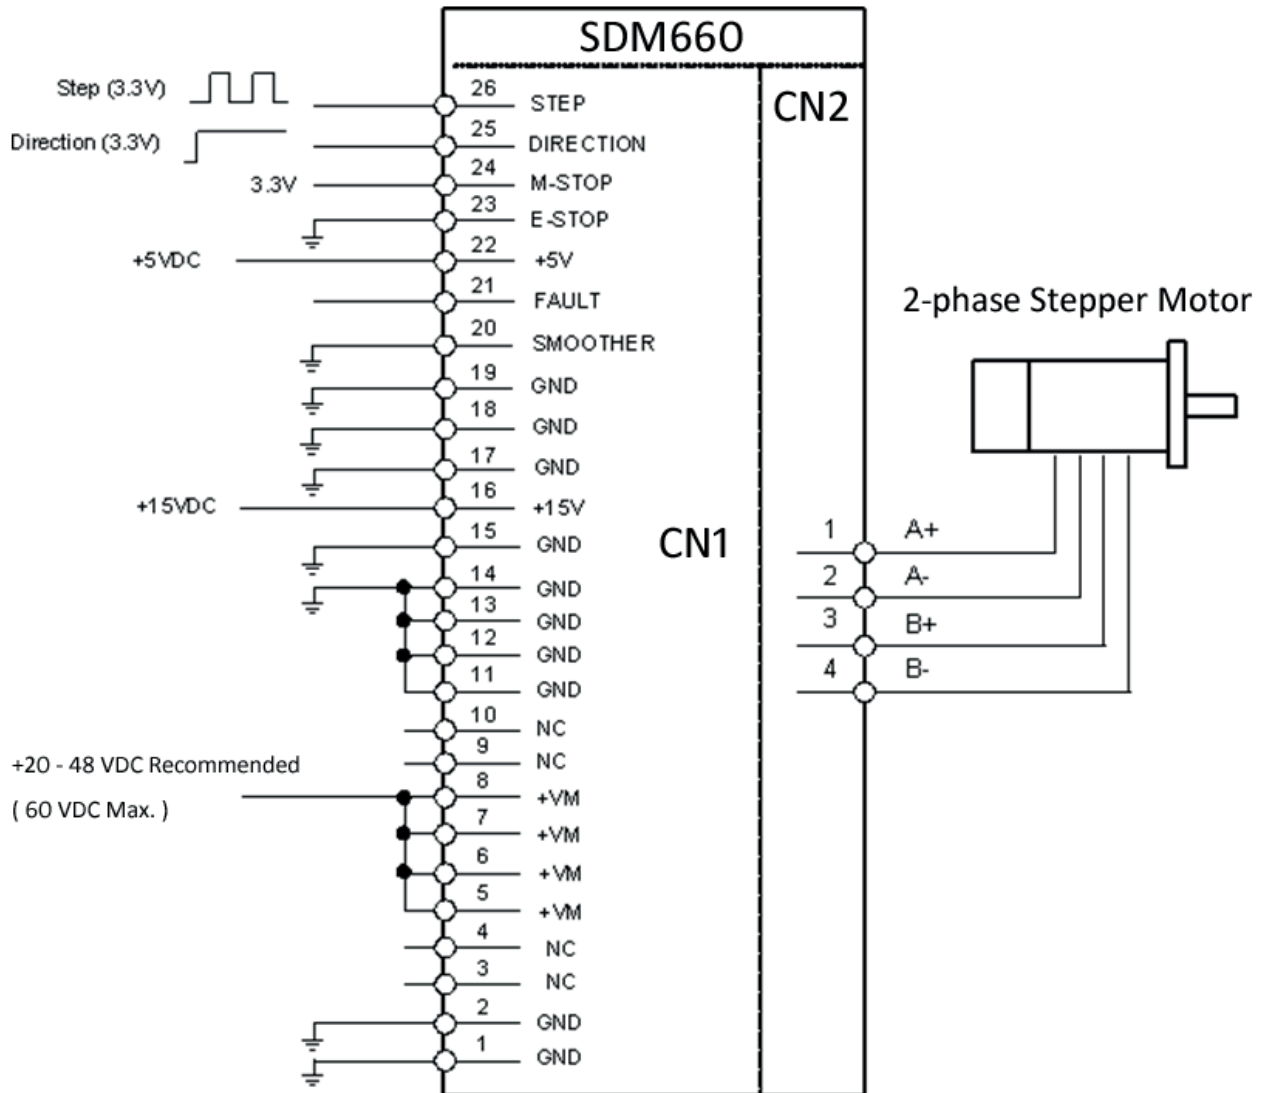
SDM660

CN2

Step (3.3V)
Direction (3.3V)
3.3V
+5VDC
+15VDC
+20 - 48 VDC Recommended
( 60 VDC Max. )

26 STEP
25 DIRECTION
24 M-STOP
23 E-STOP
22 +5V
21 FAULT
20 SMOOTHER
19 GND
18 GND
17 GND
16 +15V
15 GND
14 GND
13 GND
12 GND
11 GND
10 NC
9 NC
8 +VM
7 +VM
6 +VM
5 +VM
4 NC
3 NC
2 GND
1 GND

CN1

2-phase Stepper Motor

1 A+
2 A-
3 B+
4 B-